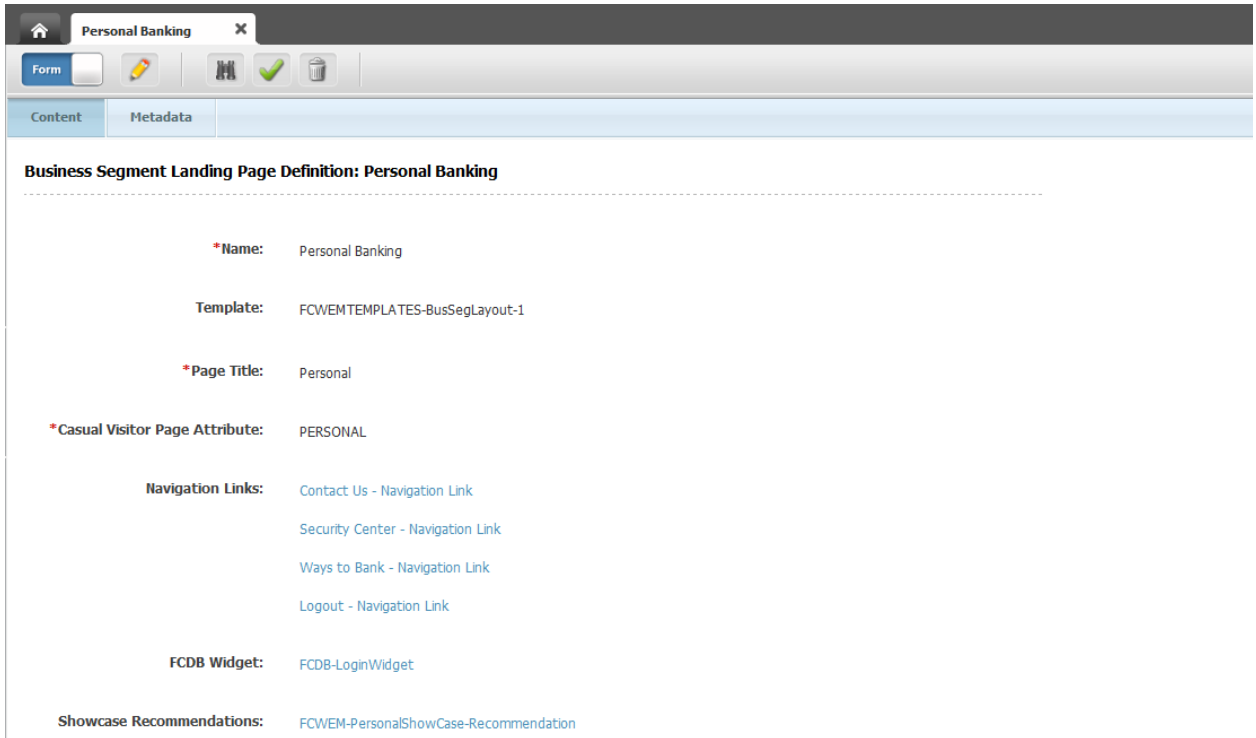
Personal Banking

Form

Content Metadata

Business Segment Landing Page Definition: Personal Banking

*Name: Personal Banking

Template: FCWEMTEMPLATES-BusSegLayout-1

*Page Title: Personal

*Casual Visitor Page Attribute: PERSONAL

Navigation Links: Contact Us - Navigation Link

Security Center - Navigation Link

Ways to Bank - Navigation Link

Logout - Navigation Link

FCDB Widget: FCDB-LoginWidget

Showcase Recommendations: FCWEM-PersonalShowCase-Recommendation